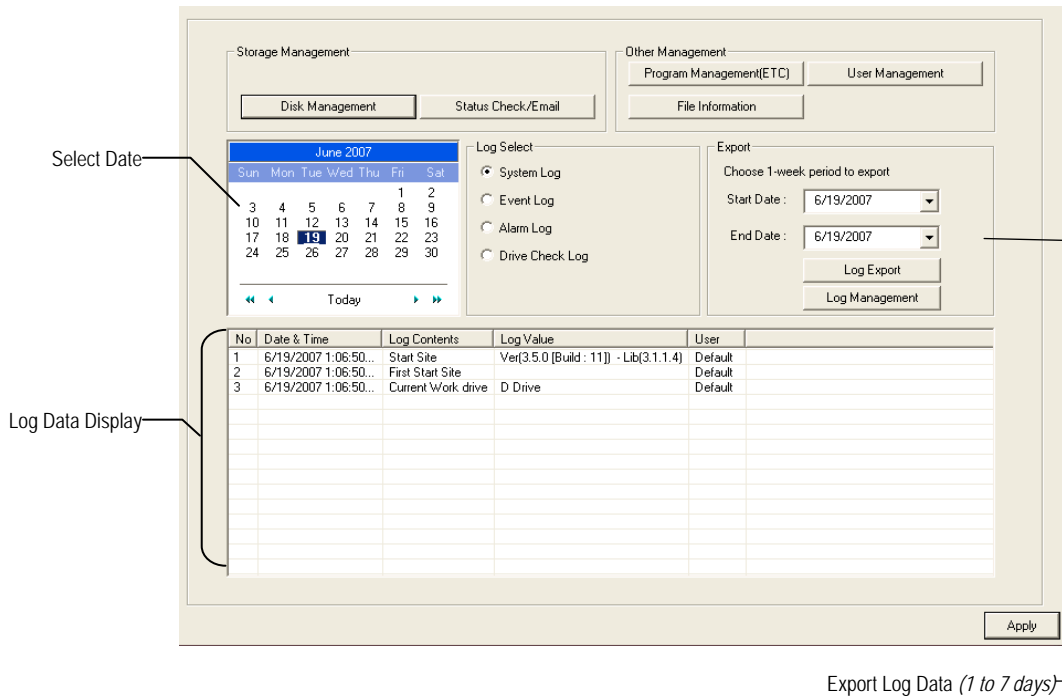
Storage Management

Disk Management

Status Check/Email

Other Management

Program Management(ETC)

User Management

File Information

Select Date

June 2007

| Sun | Mon | Tue | Wed | Thu | Fri | Sat |
|---|---|---|---|---|---|---|
| | | | | | 1 | 2 |
| 3 | 4 | 5 | 6 | 7 | 8 | 9 |
| 10 | 11 | 12 | 13 | 14 | 15 | 16 |
| 17 | 18 | 19 | 20 | 21 | 22 | 23 |
| 24 | 25 | 26 | 27 | 28 | 29 | 30 |

Today

Log Select

System Log

Event Log

Alarm Log

Drive Check Log

Export

Choose 1-week period to export

Start Date : 6/19/2007

End Date : 6/19/2007

Log Export

Log Management

Log Data Display

| No | Date & Time | Log Contents | Log Value | User |
|---|---|---|---|---|
| 1 | 6/19/2007 1:06:50... | Start Site | Ver(3.5.0 [Build : 11]) - Lib(3.1.1.4) | Default |
| 2 | 6/19/2007 1:06:50... | First Start Site | | Default |
| 3 | 6/19/2007 1:06:50... | Current Work drive | D Drive | Default |

Apply

Export Log Data *(1 to 7 days)*